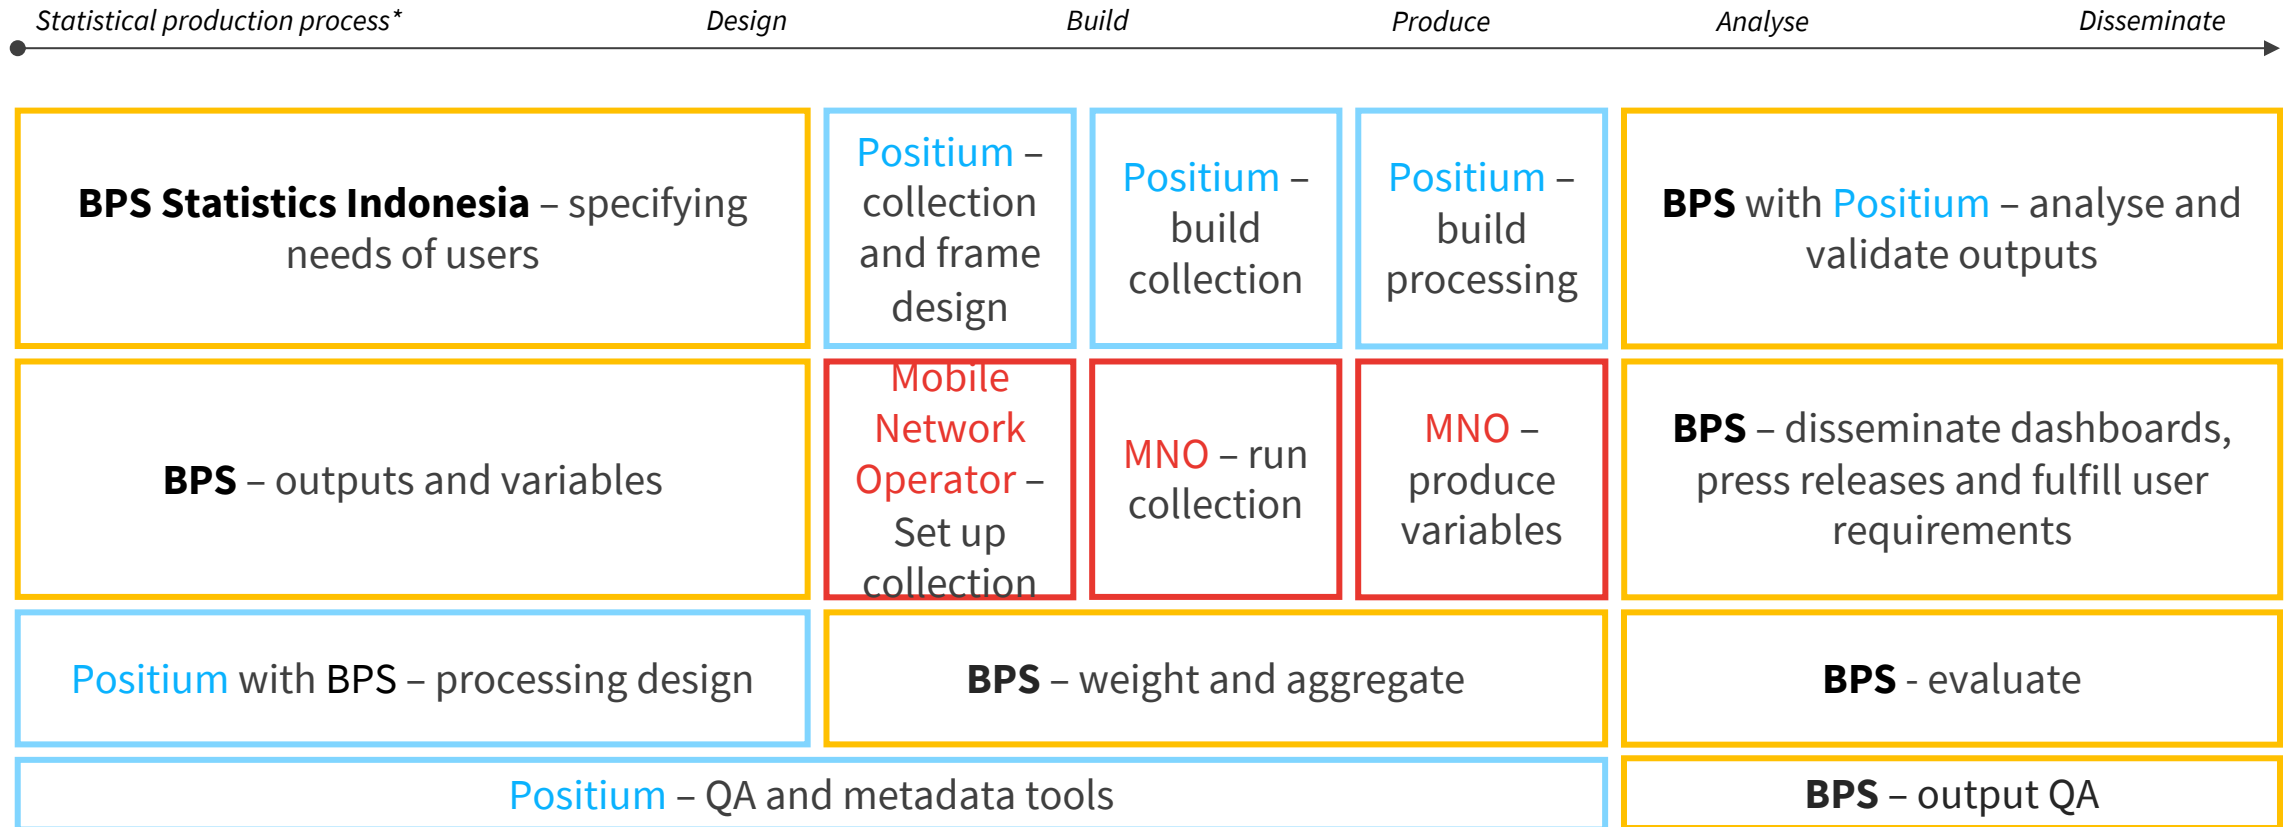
Statistical production process* Design Build Produce Analyse Disseminate

BPS Statistics Indonesia – specifying needs of users

Positium – collection and frame design

Positium – build collection

Positium – build processing

BPS with Positium – analyse and validate outputs

BPS – outputs and variables

Mobile Network Operator – Set up collection

MNO – run collection

MNO – produce variables

BPS – disseminate dashboards, press releases and fulfill user requirements

Positium with BPS – processing design

BPS – weight and aggregate

BPS - evaluate

Positium – QA and metadata tools

BPS – output QA